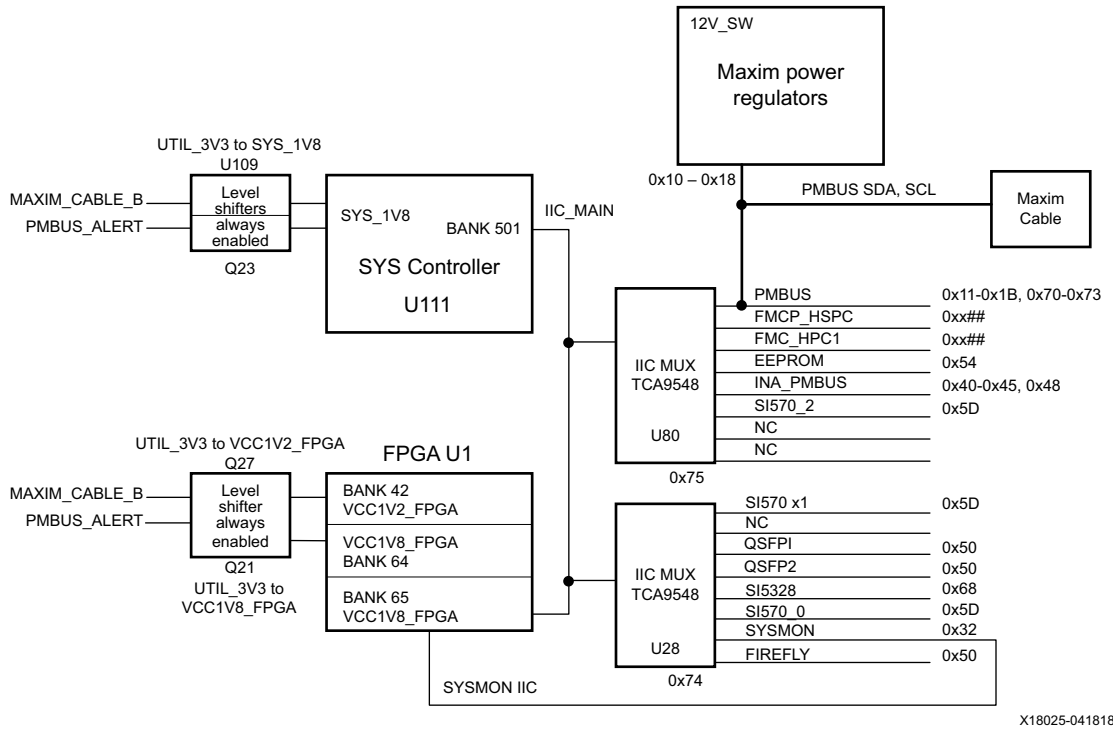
12V_SW

Maxim power regulators

UTIL_3V3 to SYS_1V8
U109

MAXIM_CABLE_B
PMBUS_ALERT

Level shifters always enabled

Q23

SYS_1V8
BANK 501

SYS Controller
U111

IIC_MAIN

0x10 – 0x18

PMBUS SDA, SCL

Maxim Cable

IIC MUX
TCA9548

U80

0x75

PMBUS
FMCP_HSPC
FMC_HPC1
EEPROM
INA_PMBUS
SI570_2
NC
NC

0x11-0x1B, 0x70-0x73
0xx##
0xx##
0x54
0x40-0x45, 0x48
0x5D

UTIL_3V3 to VCC1V2_FPGA
Q27

FPGA U1

MAXIM_CABLE_B
PMBUS_ALERT

Level shifter always enabled

Q21
UTIL_3V3 to VCC1V8_FPGA

BANK 42
VCC1V2_FPGA
VCC1V8_FPGA
BANK 64
BANK 65
VCC1V8_FPGA

IIC MUX
TCA9548

U28

0x74

SI570 x1
NC
QSFPI
QSFP2
SI5328
SI570_0
SYSMON
FIREFLY

0x5D
0x50
0x50
0x68
0x5D
0x32
0x50

SYSMON IIC

X18025-041818